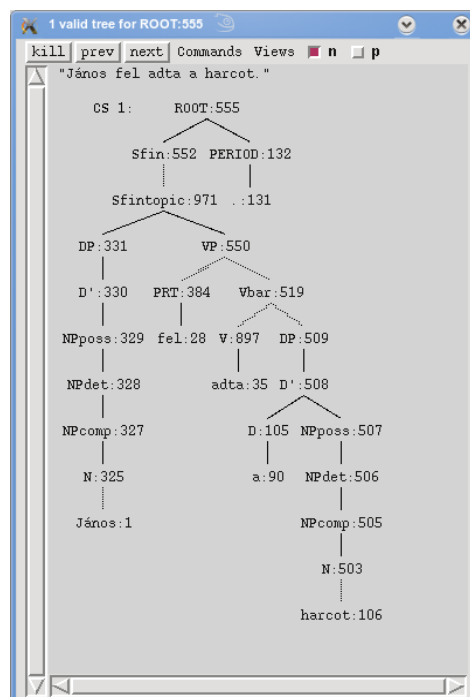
1 valid tree for ROOT:555

kill prev next Commands Views n p

"János fel adta a harcot."

CS 1: ROOT:555

Sfin:552 PERIOD:132

Sfintopic:971 .:131

DP:331 VP:550

D':330 PRT:384 Vbar:519

NPposs:329 fel:28 V:897 DP:509

NPdet:328 adta:35 D':508

NPcomp:327 D:105 NPposs:507

N:325 a:90 NPdet:506

János:1 NPcomp:505

N:503

harcot:106